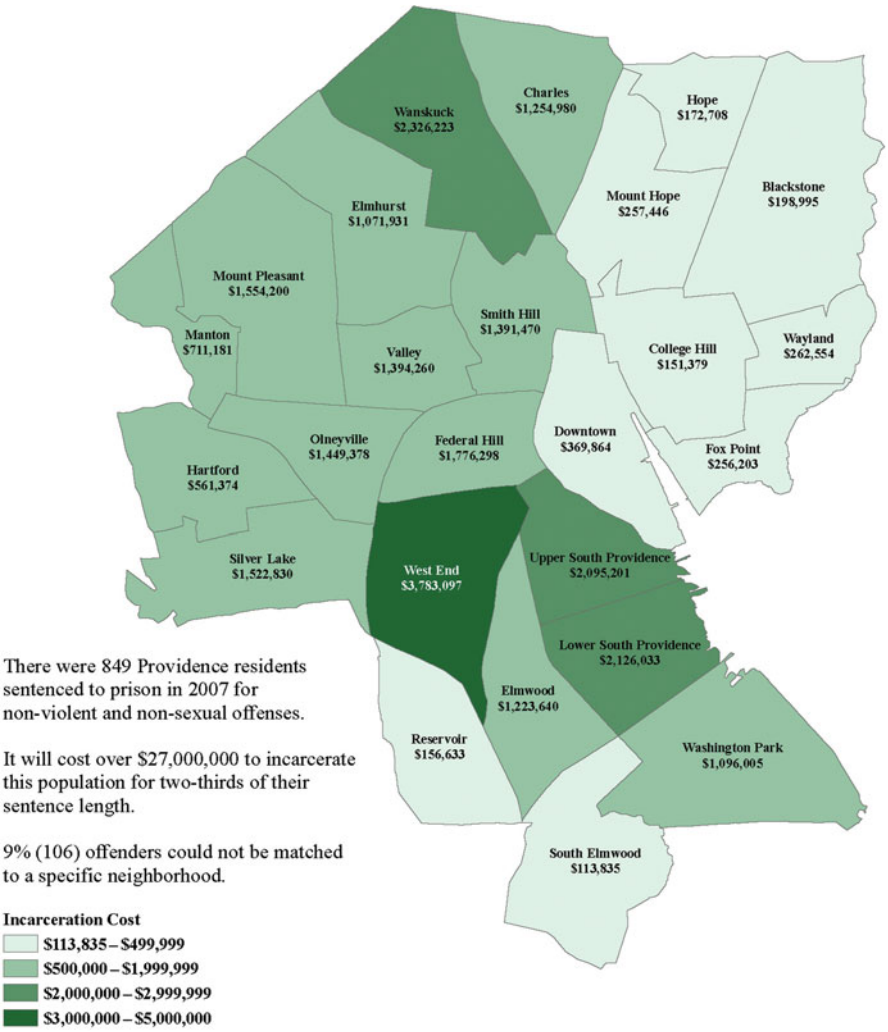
Wanskuck
$2,326,223

Charles
$1,254,980

Hope
$172,708

Blackstone
$198,995

Mount Hope
$257,446

Elmhurst
$1,071,931

Mount Pleasant
$1,554,200

Smith Hill
$1,391,470

Manton
$711,181

Valley
$1,394,260

College Hill
$151,379

Wayland
$262,554

Olneyville
$1,449,378

Federal Hill
$1,776,298

Downtown
$369,864

Hartford
$561,374

Fox Point
$256,203

Silver Lake
$1,522,830

West End
$3,783,097

Upper South Providence
$2,095,201

Lower South Providence
$2,126,033

Elmwood
$1,223,640

Reservoir
$156,633

Washington Park
$1,096,005

South Elmwood
$113,835

There were 849 Providence residents sentenced to prison in 2007 for non-violent and non-sexual offenses.

It will cost over $27,000,000 to incarcerate this population for two-thirds of their sentence length.

9% (106) offenders could not be matched to a specific neighborhood.

Incarceration Cost
$113,835 – $499,999
$500,000 – $1,999,999
$2,000,000 – $2,999,999
$3,000,000 – $5,000,000